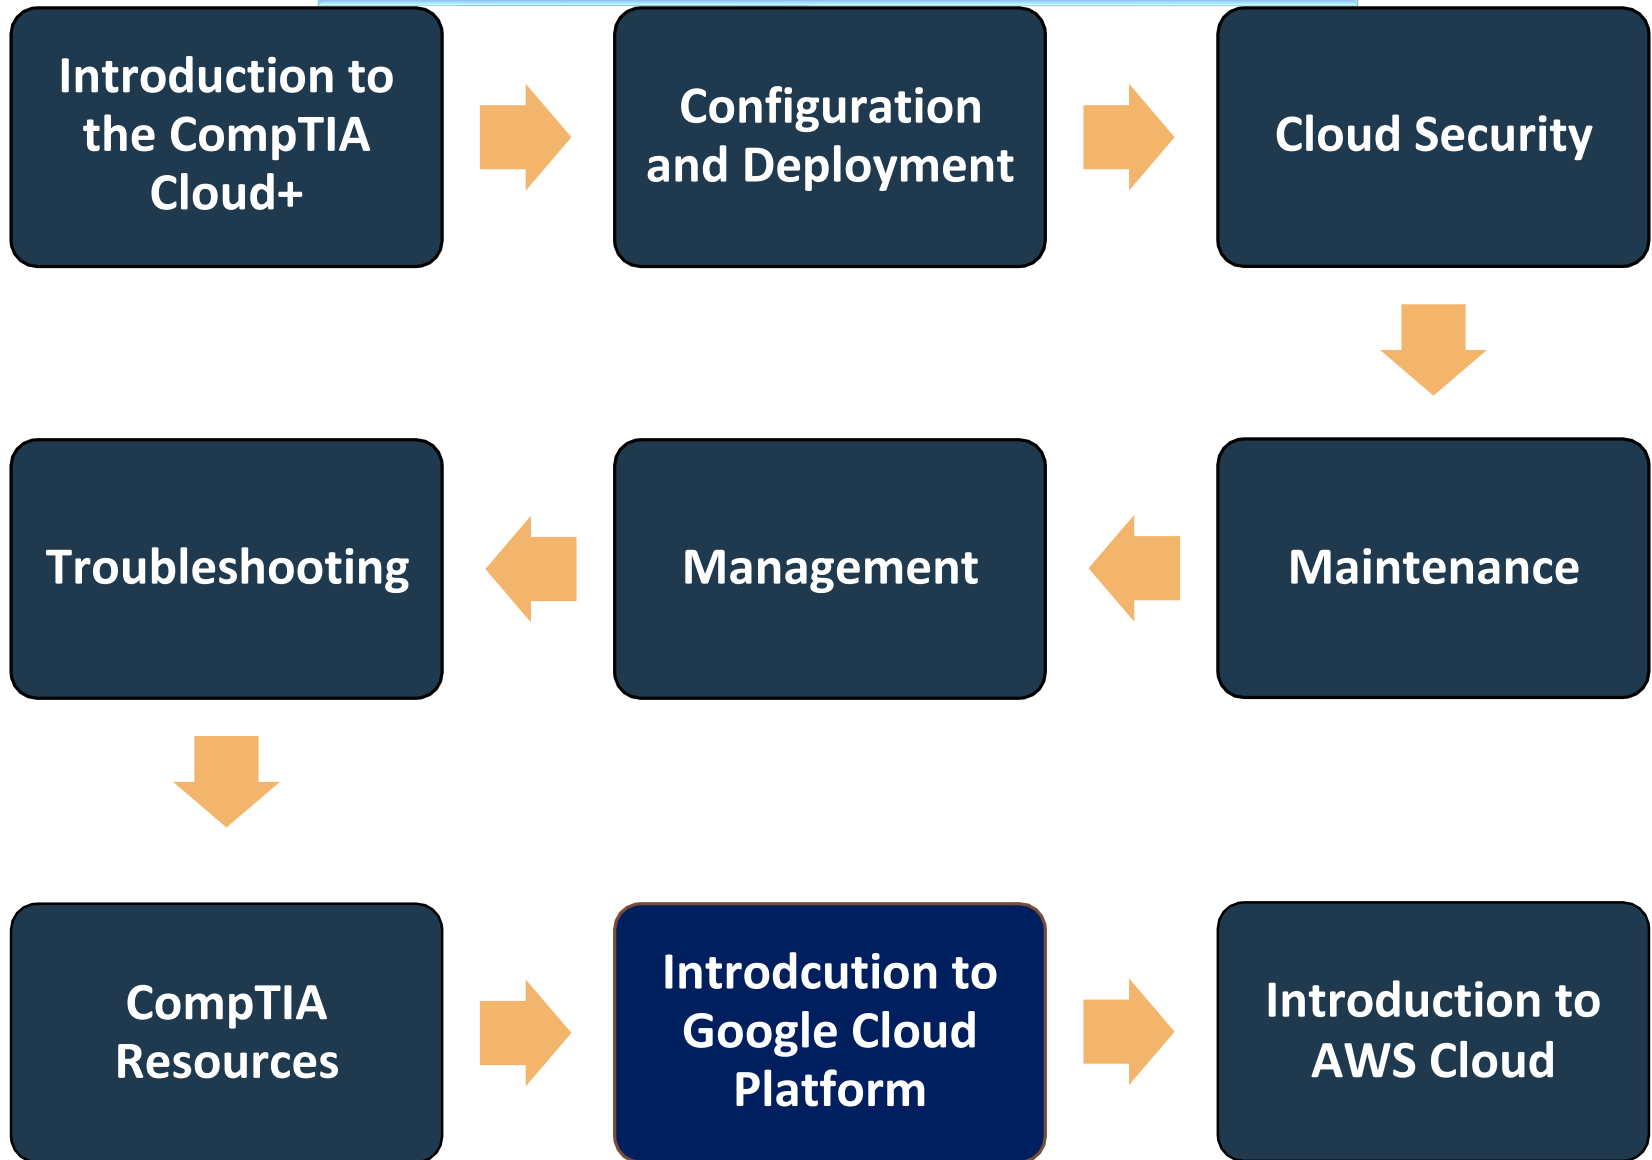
Introduction to the CompTIA Cloud+

Configuration and Deployment

Cloud Security

Maintenance

Management

Troubleshooting

CompTIA Resources

Introdcution to Google Cloud Platform

Introduction to AWS Cloud